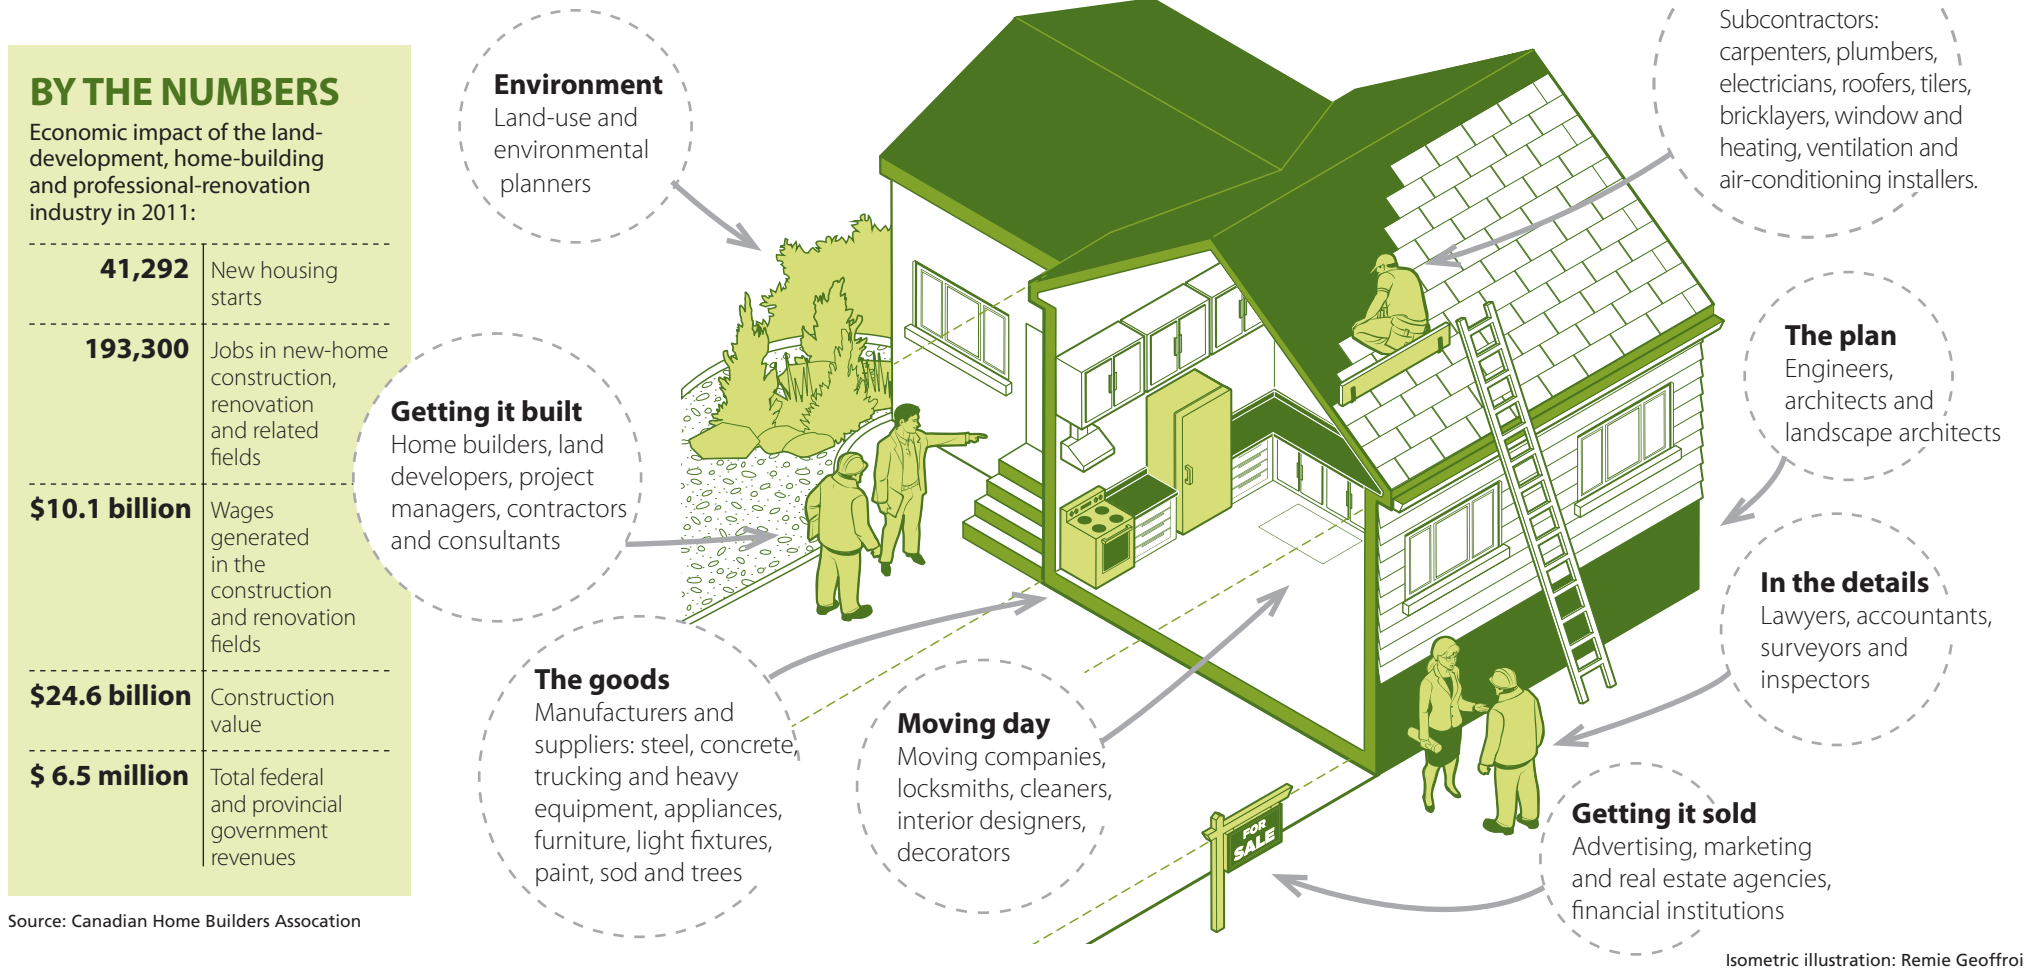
BY THE NUMBERS

Economic impact of the land-development, home-building and professional-renovation industry in 2011:

| | |
|---|---|
| 41,292 | New housing starts |
| 193,300 | Jobs in new-home construction, renovation and related fields |
| $10.1 billion | Wages generated in the construction and renovation fields |
| $24.6 billion | Construction value |
| $ 6.5 million | Total federal and provincial government revenues |

Source: Canadian Home Builders Assocation

Environment
Land-use and environmental planners

Getting it built
Home builders, land developers, project managers, contractors and consultants

The goods
Manufacturers and suppliers: steel, concrete, trucking and heavy equipment, appliances, furniture, light fixtures, paint, sod and trees

Moving day
Moving companies, locksmiths, cleaners, interior designers, decorators

Subcontractors: carpenters, plumbers, electricians, roofers, tilers, bricklayers, window and heating, ventilation and air-conditioning installers.

The plan
Engineers, architects and landscape architects

In the details
Lawyers, accountants, surveyors and inspectors

Getting it sold
Advertising, marketing and real estate agencies, financial institutions

FOR SALE

Isometric illustration: Remie Geoffroi